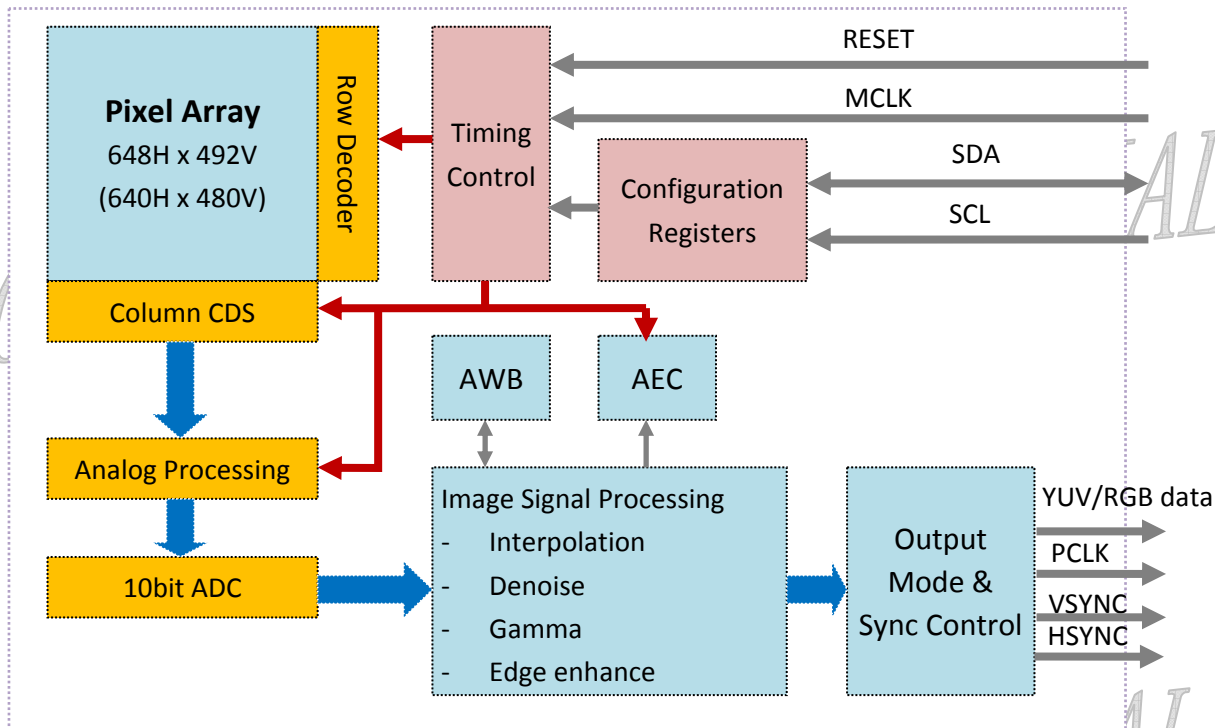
Pixel Array
648H x 492V
(640H x 480V)

Row Decoder

Timing Control

RESET

MCLK

SDA

SCL

Configuration Registers

Column CDS

AWB

AEC

Analog Processing

10bit ADC

Image Signal Processing
- Interpolation
- Denoise
- Gamma
- Edge enhance

Output Mode & Sync Control

YUV/RGB data
PCLK
VSYNC
HSYNC